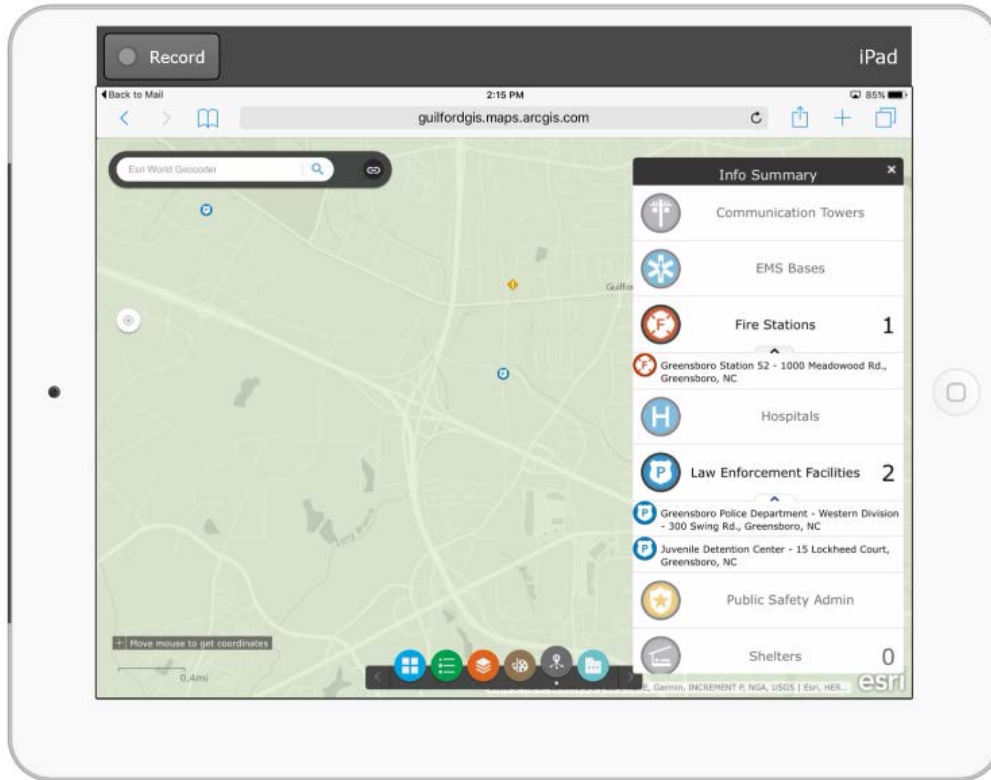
Record

iPad

◀Back to Mail

2:15 PM

85%

guilfordgis.maps.arcgis.com

Esri World Geocoder

Guilfo

Info Summary

Communication Towers

EMS Bases

Fire Stations 1

Greensboro Station 52 - 1000 Meadowood Rd., Greensboro, NC

Hospitals

Law Enforcement Facilities 2

Greensboro Police Department - Western Division - 300 Swing Rd., Greensboro, NC

Juvenile Detention Center - 15 Lockheed Court, Greensboro, NC

Public Safety Admin

Shelters 0

Move mouse to get coordinates

0.4mi

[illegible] E, Garmin, INCREMENT P, NGA, USGS | Esri, HER...

esri